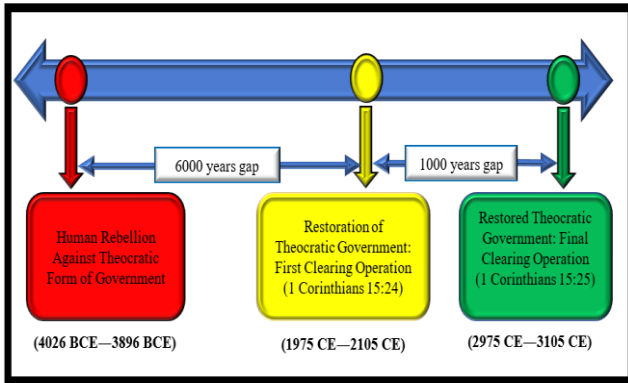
6000 years gap

1000 years gap

Human Rebellion Against Theocratic Form of Government

(4026 BCE—3896 BCE)

Restoration of Theocratic Government: First Clearing Operation (1 Corinthians 15:24)

(1975 CE—2105 CE)

Restored Theocratic Government: Final Clearing Operation (1 Corinthians 15:25)

(2975 CE—3105 CE)